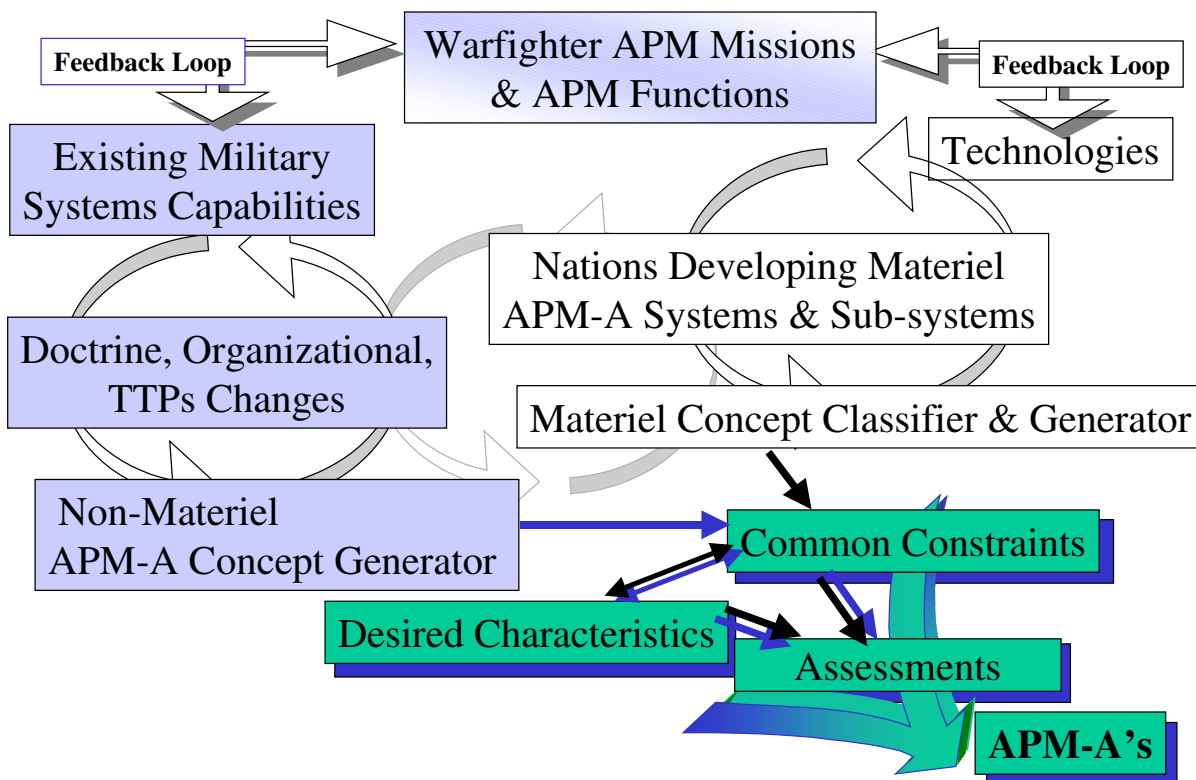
Feedback Loop

Warfighter APM Missions & APM Functions

Feedback Loop

Existing Military Systems Capabilities

Technologies

Nations Developing Materiel APM-A Systems & Sub-systems

Doctrine, Organizational, TTPs Changes

Materiel Concept Classifier & Generator

Non-Materiel APM-A Concept Generator

Common Constraints

Desired Characteristics

Assessments

APM-A's